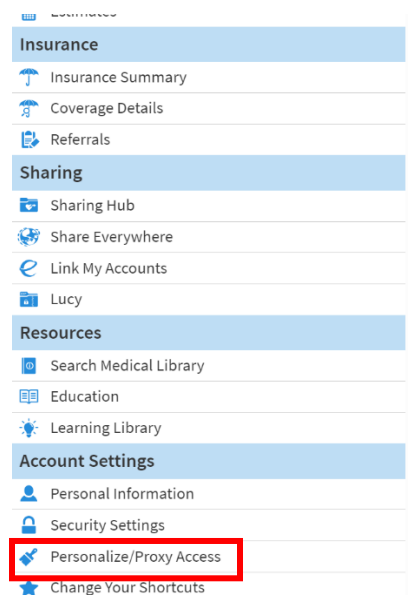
Estimates

Insurance

Insurance Summary

Coverage Details

Referrals

Sharing

Sharing Hub

Share Everywhere

Link My Accounts

Lucy

Resources

Search Medical Library

Education

Learning Library

Account Settings

Personal Information

Security Settings

Personalize/Proxy Access

Change Your Shortcuts